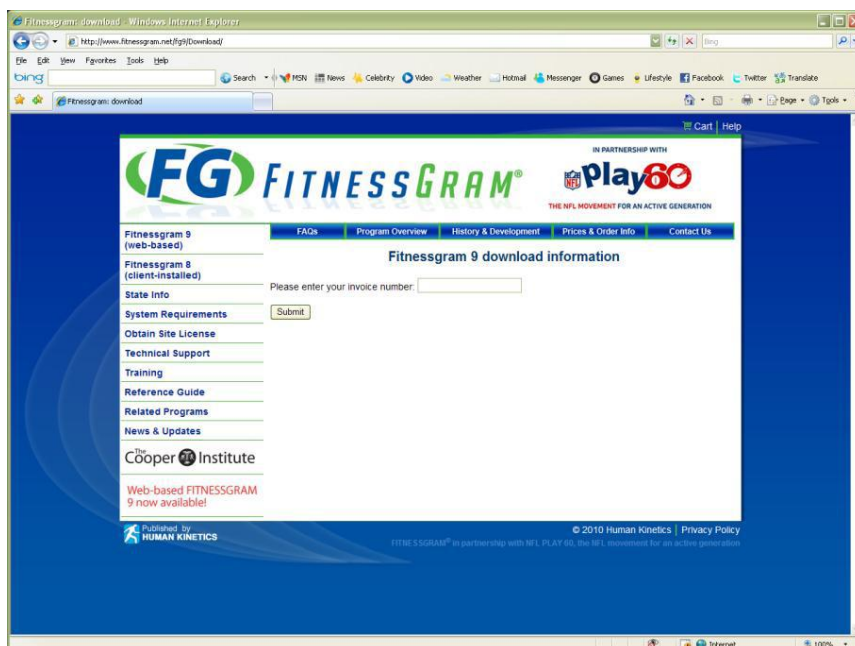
Fitnessgram: download - Windows Internet Explorer

http://www.fitnessgram.net/fg9/Download/

Bing

File Edit View Favorites Tools Help

bing

Search MSN News Celebrity Video Weather Hotmail Messenger Games Lifestyle Facebook Twitter Translate

Fitnessgram: download

Page Tools

Cart | Help

FG FITNESSGRAM®

IN PARTNERSHIP WITH

Play60

THE NFL MOVEMENT FOR AN ACTIVE GENERATION

Fitnessgram 9 (web-based)

Fitnessgram 8 (client-installed)

State Info

System Requirements

Obtain Site License

Technical Support

Training

Reference Guide

Related Programs

News & Updates

The Cooper Institute

Web-based FITNESSGRAM 9 now available!

FAQs | Program Overview | History & Development | Prices & Order Info | Contact Us

Fitnessgram 9 download information

Please enter your invoice number:

Submit

Published by HUMAN KINETICS

© 2010 Human Kinetics | Privacy Policy

FITNESSGRAM® in partnership with NFL PLAY 60, the NFL movement for an active generation

Internet

100%